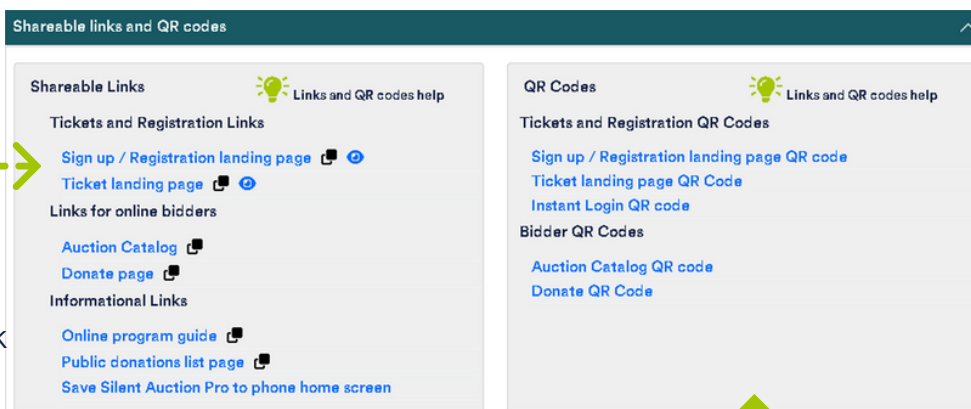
Shareable links and QR codes

Shareable Links

Links and QR codes help

Tickets and Registration Links

Sign up / Registration landing page

Ticket landing page

Links for online bidders

Auction Catalog

Donate page

Informational Links

Online program guide

Public donations list page

Save Silent Auction Pro to phone home screen

QR Codes

Links and QR codes help

Tickets and Registration QR Codes

Sign up / Registration landing page QR code

Ticket landing page QR Code

Instant Login QR code

Bidder QR Codes

Auction Catalog QR code

Donate QR Code